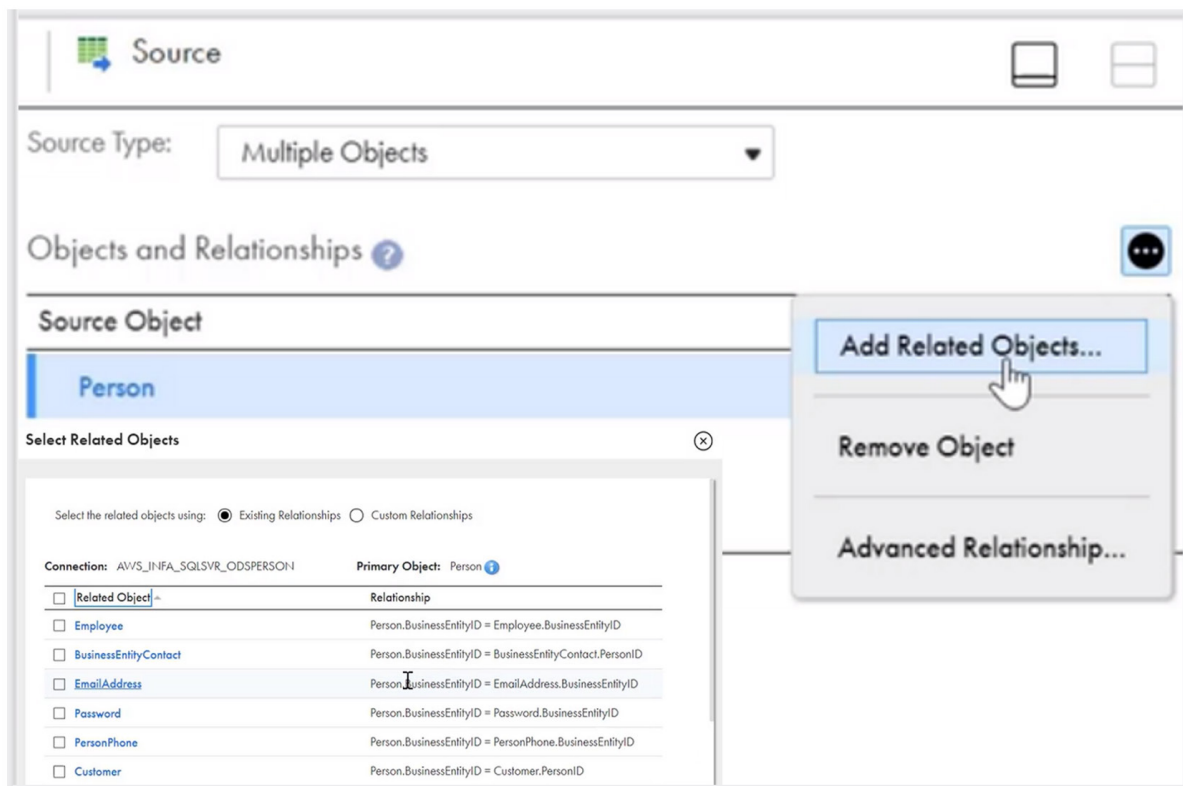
Source

Source Type: Multiple Objects

Objects and Relationships

Source Object

Person

Add Related Objects...

Remove Object

Advanced Relationship...

Select Related Objects

Select the related objects using: Existing Relationships Custom Relationships

Connection: AWS_INFA_SQLSVR_ODSPERSON

Primary Object: Person

| Related Object | Relationship |
|---|---|
| Employee | Person.BusinessEntityID = Employee.BusinessEntityID |
| BusinessEntityContact | Person.BusinessEntityID = BusinessEntityContact.PersonID |
| EmailAddress | Person.BusinessEntityID = EmailAddress.BusinessEntityID |
| Password | Person.BusinessEntityID = Password.BusinessEntityID |
| PersonPhone | Person.BusinessEntityID = PersonPhone.BusinessEntityID |
| Customer | Person.BusinessEntityID = Customer.PersonID |